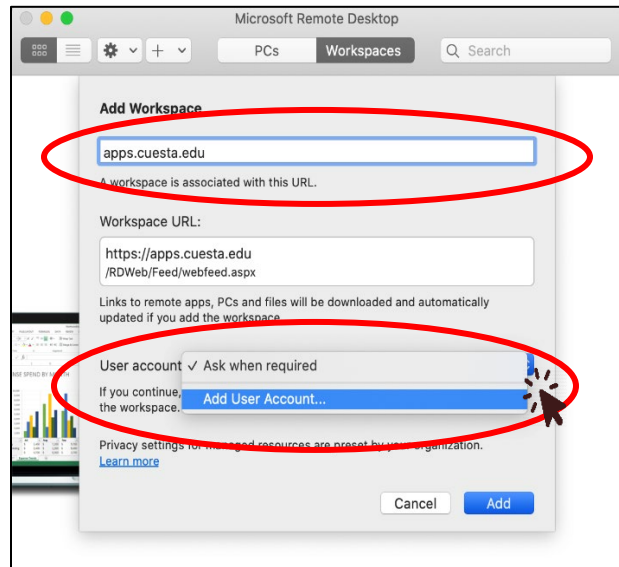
Microsoft Remote Desktop

PCs Workspaces Search

Add Workspace

apps.cuesta.edu

A workspace is associated with this URL.

Workspace URL:

https://apps.cuesta.edu
/RDWeb/Feed/webfeed.aspx

Links to remote apps, PCs and files will be downloaded and automatically updated if you add the workspace.

User account ✓ Ask when required

Add User Account...

If you continue, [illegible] the workspace.

Privacy settings for managed resources are preset by your organization.
Learn more

Cancel Add